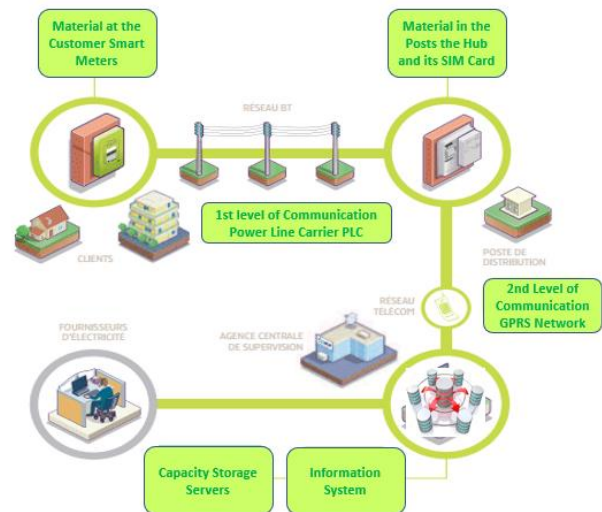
Material at the Customer Smart Meters

Material in the Posts the Hub and its SIM Card

RÉSEAU BT

1st level of Communication Power Line Carrier PLC

CLIENTS

POSTE DE DISTRIBUTION

RÉSEAU TÉLÉCOM

2nd Level of Communication GPRS Network

FOURNISSEURS D'ÉLECTRICITÉ

AGENCE CENTRALE DE SUPERVISION

Capacity Storage Servers

Information System